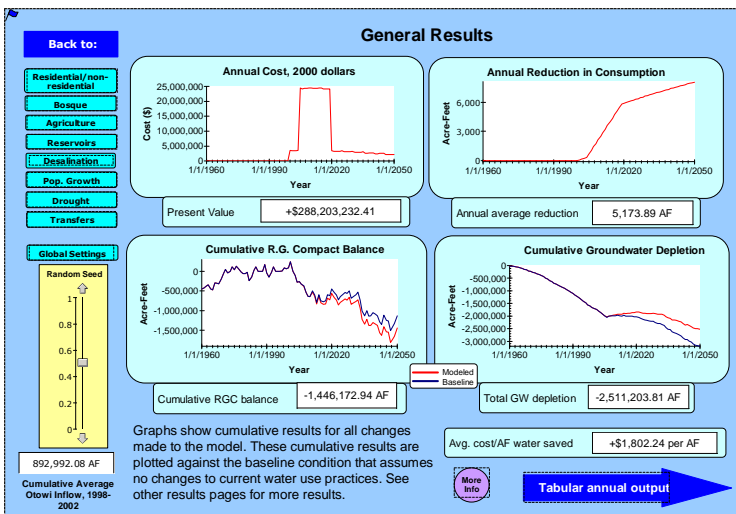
Back to:

Residential/non-residential

Bosque

Agriculture

Reservoirs

Desalination

Pop. Growth

Drought

Transfers

Global Settings

Random Seed

1

0.8

0.6

0.4

0.2

0

892,992.08 AF

Cumulative Average Otowi Inflow, 1998-2002

General Results

Annual Cost, 2000 dollars

Cost ($)

25,000,000
20,000,000
15,000,000
10,000,000
5,000,000
0

1/1/1960 1/1/1990 1/1/2020 1/1/2050

Year

Present Value +$288,203,232.41

Annual Reduction in Consumption

Acre-Feet

6,000
3,000
0

1/1/1960 1/1/1990 1/1/2020 1/1/2050

Year

Annual average reduction 5,173.89 AF

Cumulative R.G. Compact Balance

Acre-Feet

0
-500,000
-1,000,000
-1,500,000

1/1/1960 1/1/1990 1/1/2020 1/1/2050

Year

Modeled
Baseline

Cumulative RGC balance -1,446,172.94 AF

Cumulative Groundwater Depletion

Acre-Feet

0
-500,000
-1,000,000
-1,500,000
-2,000,000
-2,500,000
-3,000,000

1/1/1960 1/1/1990 1/1/2020 1/1/2050

Year

Total GW depletion -2,511,203.81 AF

Graphs show cumulative results for all changes made to the model. These cumulative results are plotted against the baseline condition that assumes no changes to current water use practices. See other results pages for more results.

Avg. cost/AF water saved +$1,802.24 per AF

More Info

Tabular annual output